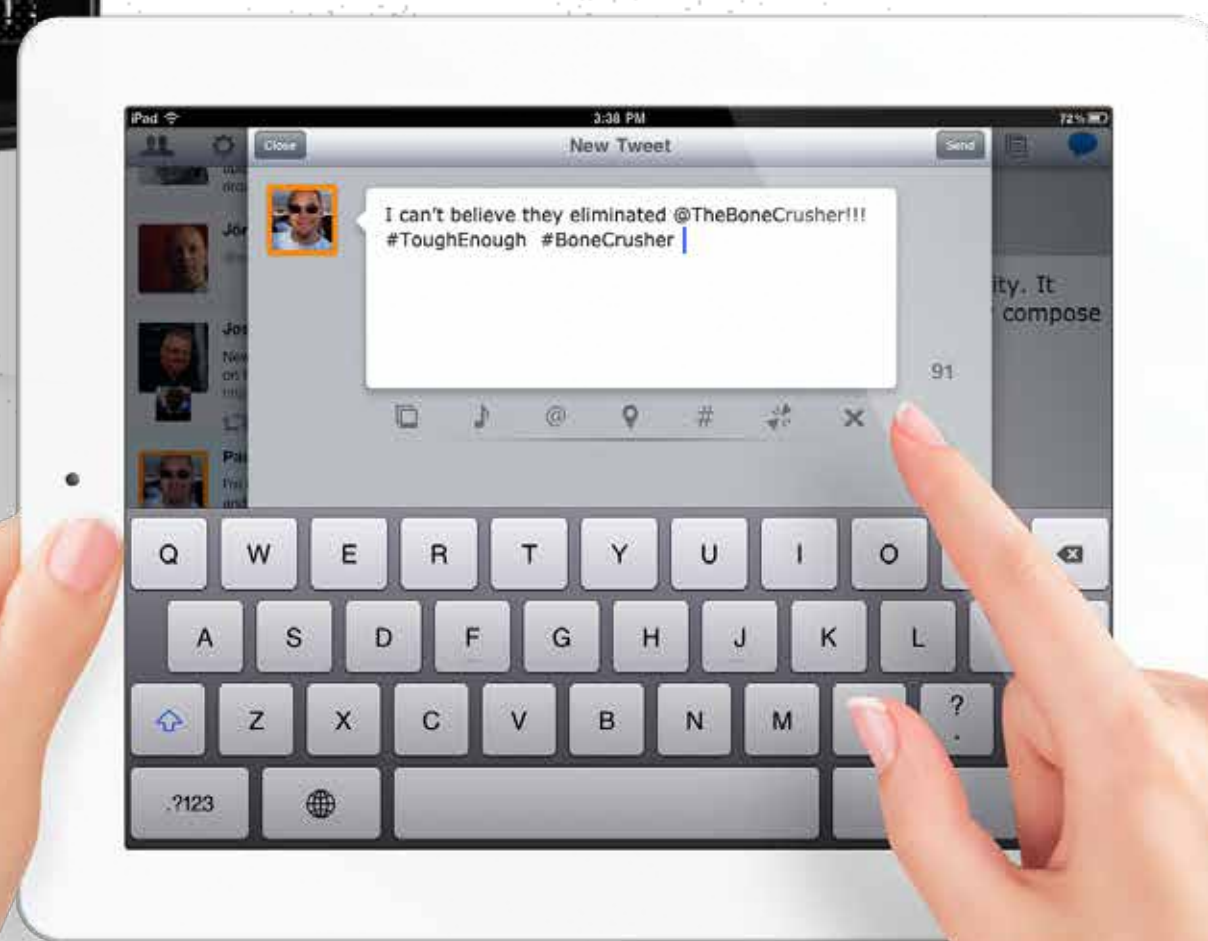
iPad
3:38 PM
72%
Close
New Tweet
Send
I can't believe they eliminated @TheBoneCrusher!!! #ToughEnough #BoneCrusher
91
ity. It
compose
Jo
Jo
Pa
Q W E R T Y U I O
A S D F G H J K L
Z X C V B N M
?
.
.?123